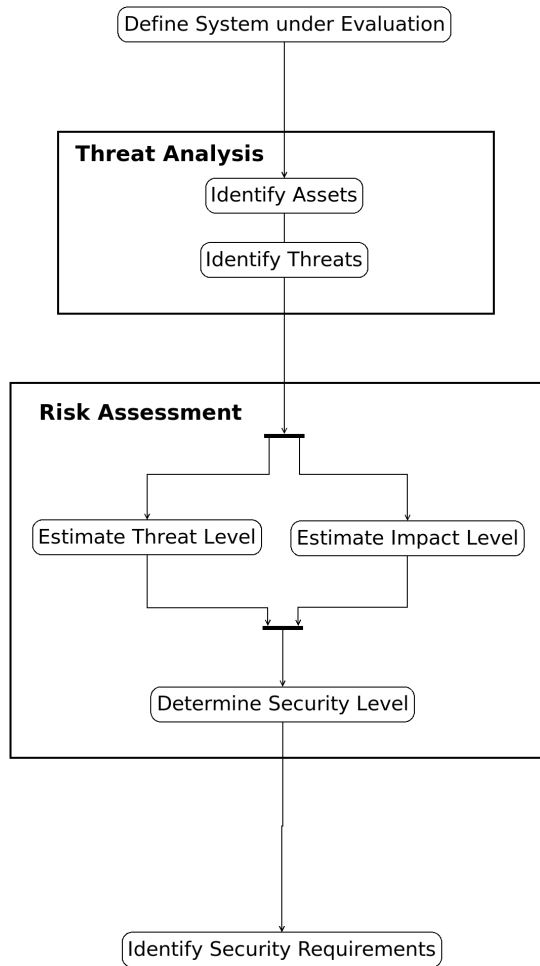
Define System under Evaluation

Threat Analysis

Identify Assets

Identify Threats

Risk Assessment

Estimate Threat Level

Estimate Impact Level

Determine Security Level

Identify Security Requirements